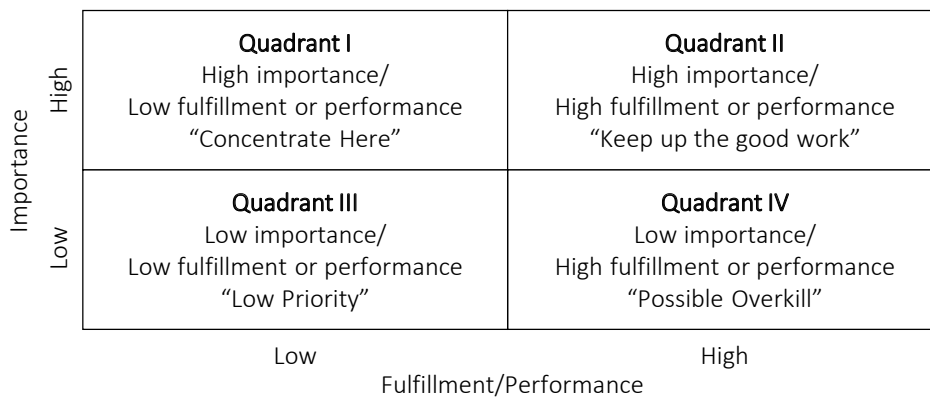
Importance

High

| Quadrant I<br>High importance/<br>Low fulfillment or performance<br>“Concentrate Here” | Quadrant II<br>High importance/<br>High fulfillment or performance<br>“Keep up the good work” |
|---|---|
| Quadrant III<br>Low importance/<br>Low fulfillment or performance<br>“Low Priority” | Quadrant IV<br>Low importance/<br>High fulfillment or performance<br>“Possible Overkill” |

Low

Low High

Fulfillment/Performance